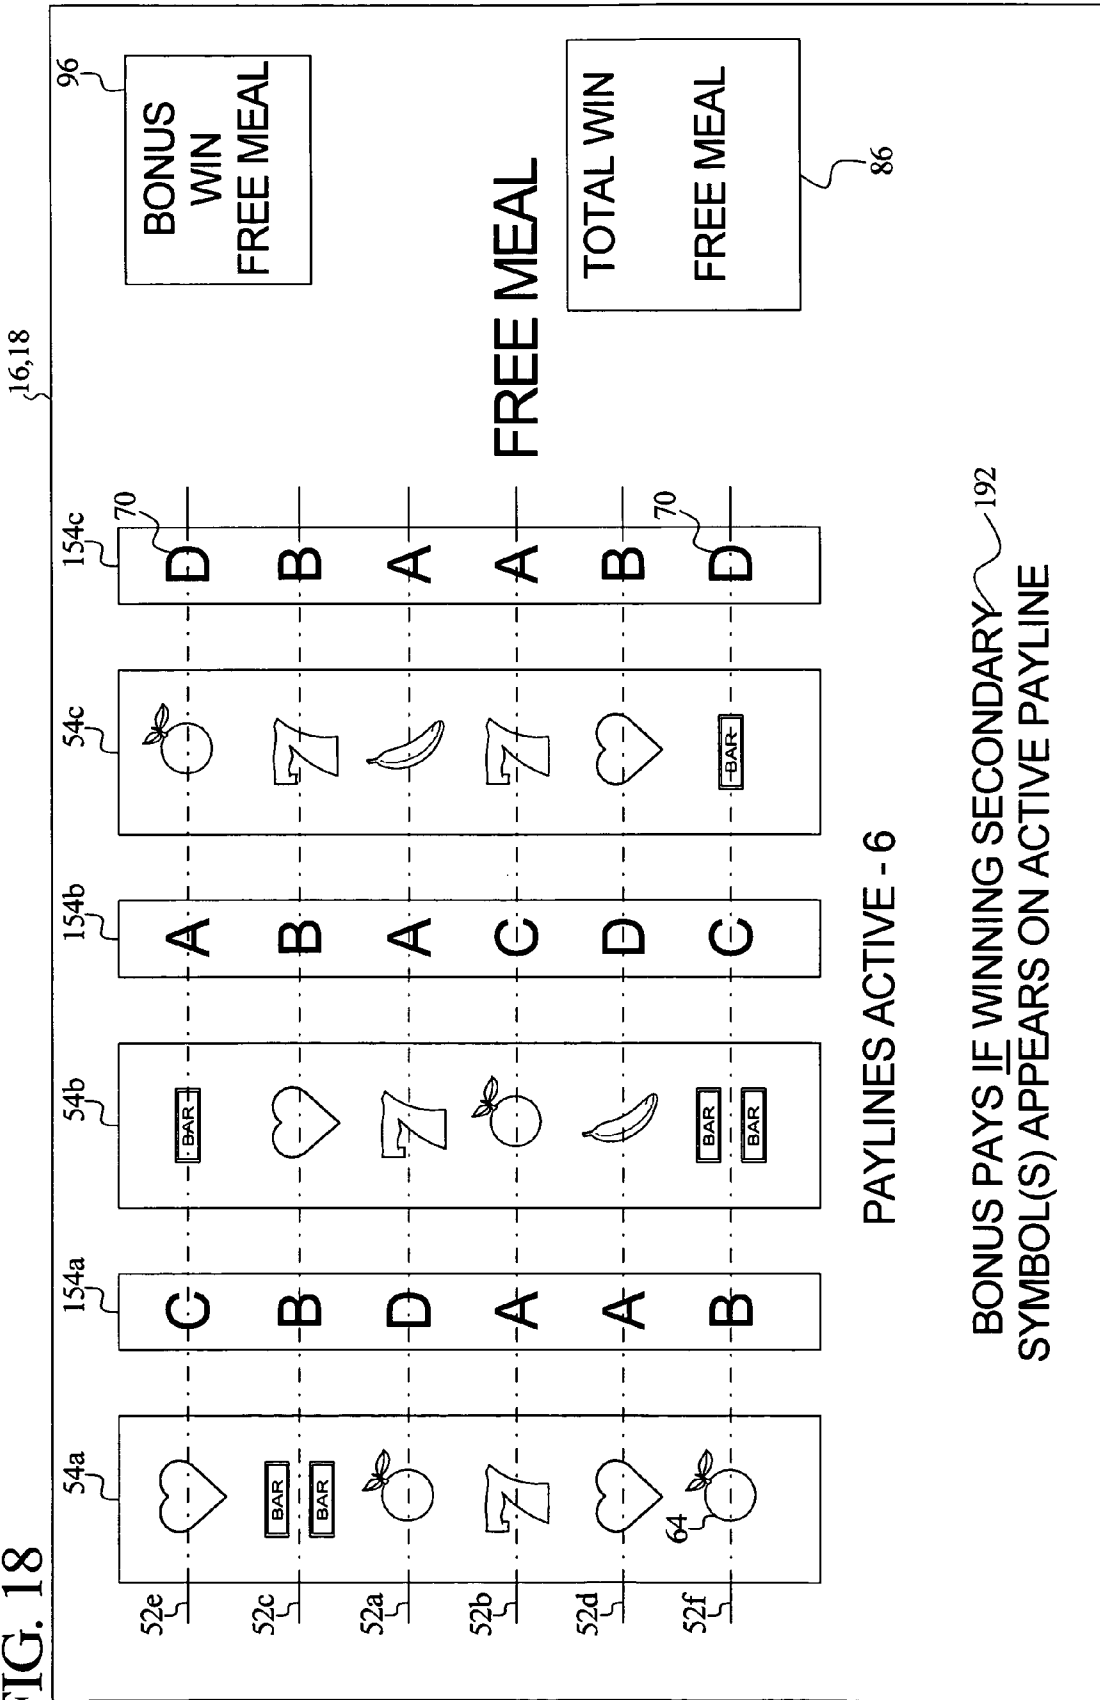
FIG. 18

16,18

54a

154a

54b

154b

54c

154c

70

70

52e

52c

52a

52b

52d

52f

64

BAR

BAR

BAR

BAR

BAR

BAR

C B D A A B

A B A C D C

D B A A B D

PAYLINES ACTIVE - 6

BONUS PAYS IF WINNING SECONDARY SYMBOL(S) APPEARS ON ACTIVE PAYLINE

192

FREE MEAL

BONUS WIN FREE MEAL

96

TOTAL WIN

FREE MEAL

86